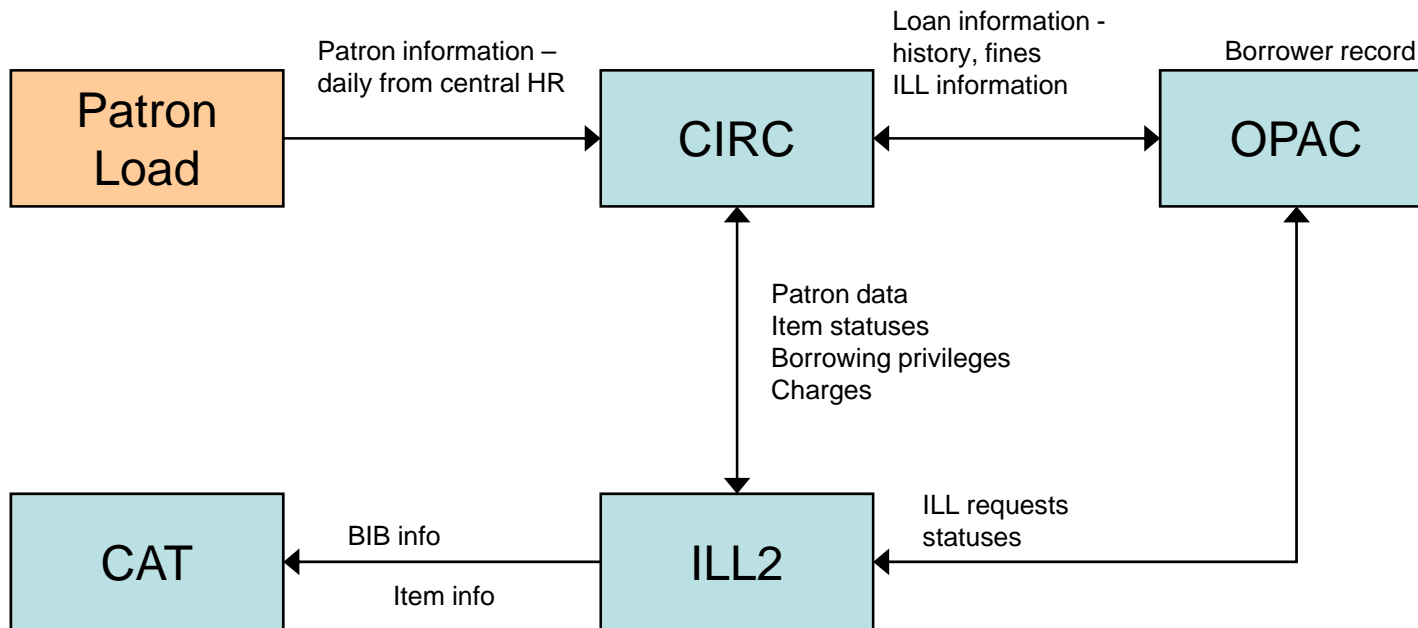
Patron Load

Patron information – daily from central HR

CIRC

Loan information - history, fines ILL information

Borrower record

OPAC

Patron data
Item statuses
Borrowing privileges
Charges

CAT

BIB info

Item info

ILL2

ILL requests statuses